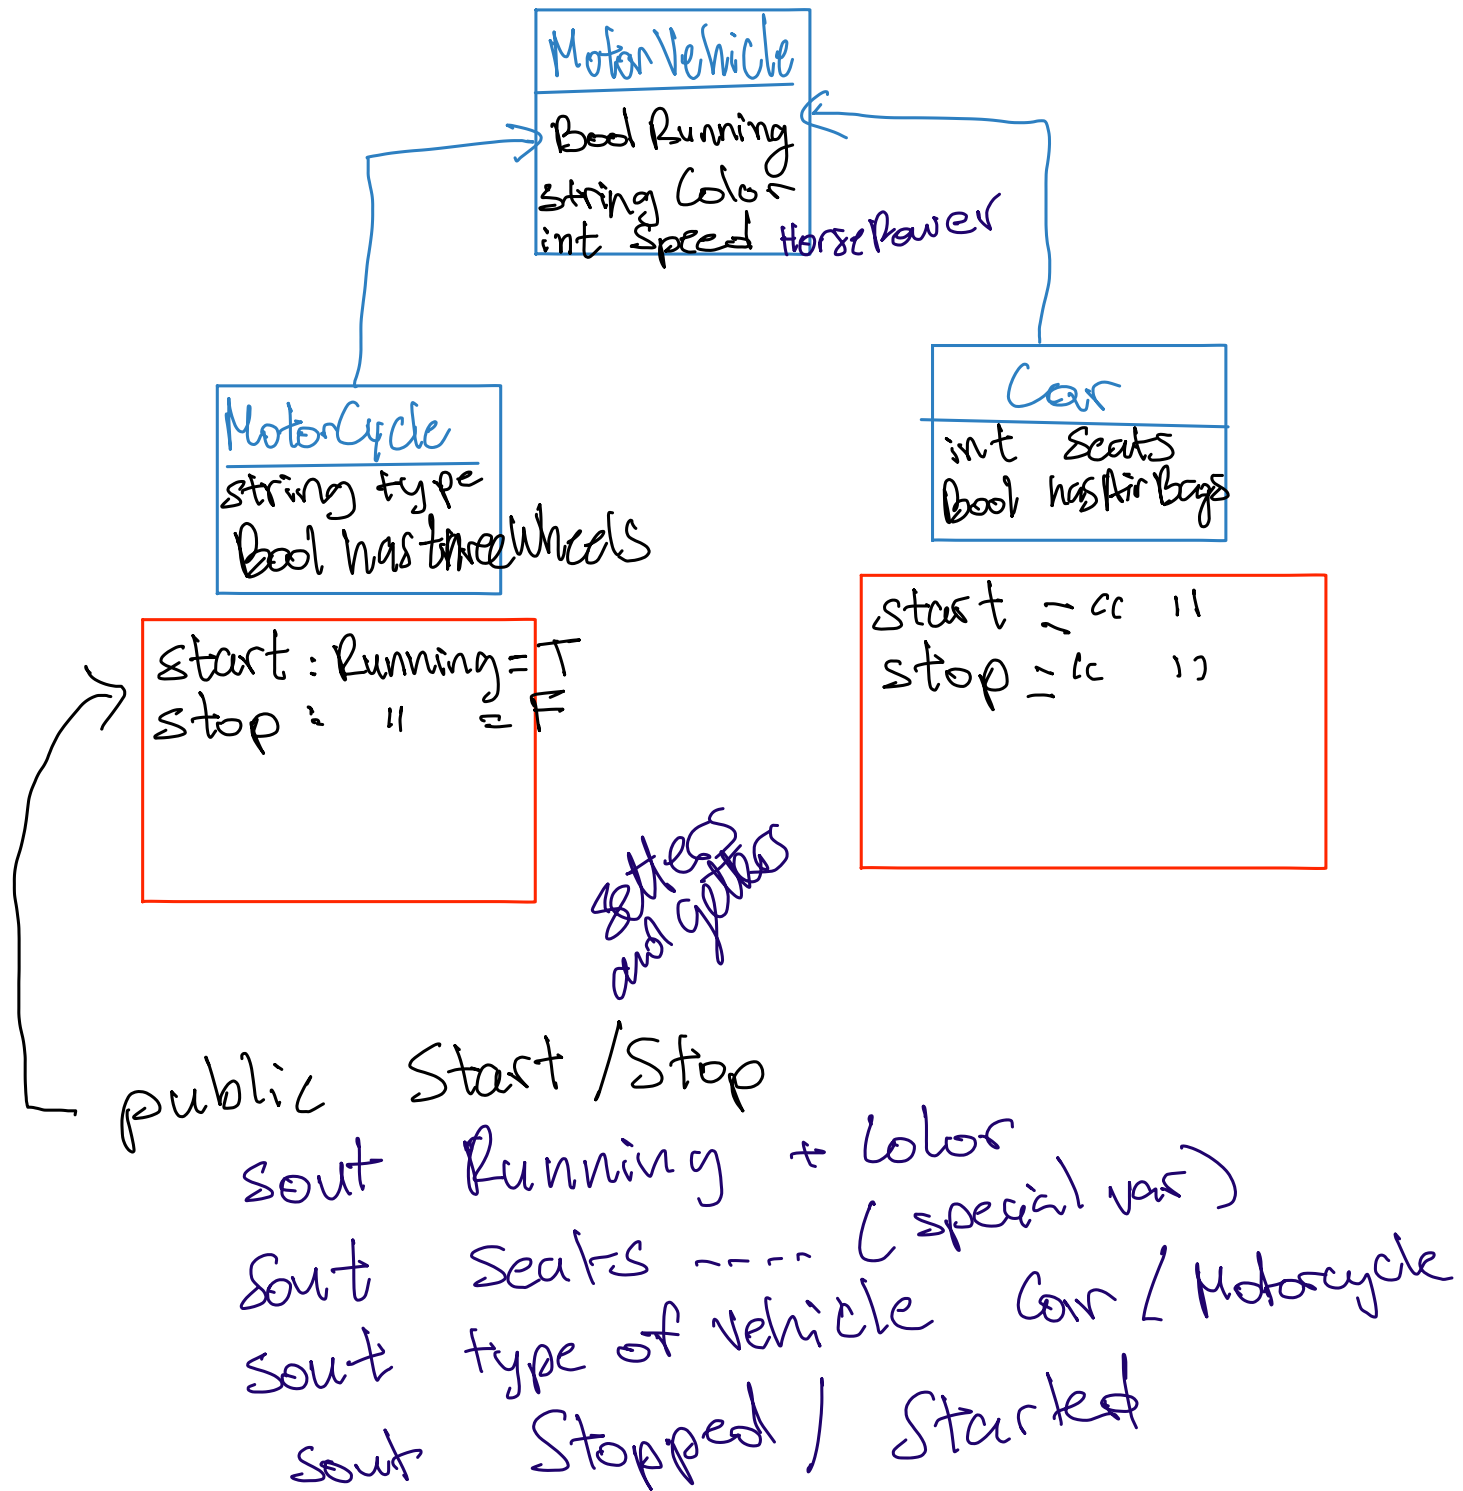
MotorVehicle

Bool Running
string Color
int Speed HorsePower

MotorCycle

string type
Bool hasthreeWheels

Car

int Seats
Bool hasAirBags

start : Running = T
stop : " = F

start = " "
stop = " "

setters and getters

public Start / Stop
sout Running + Color
sout Seats ---- (special var)
sout type of vehicle Car / Motorcycle
sout Stopped / Started